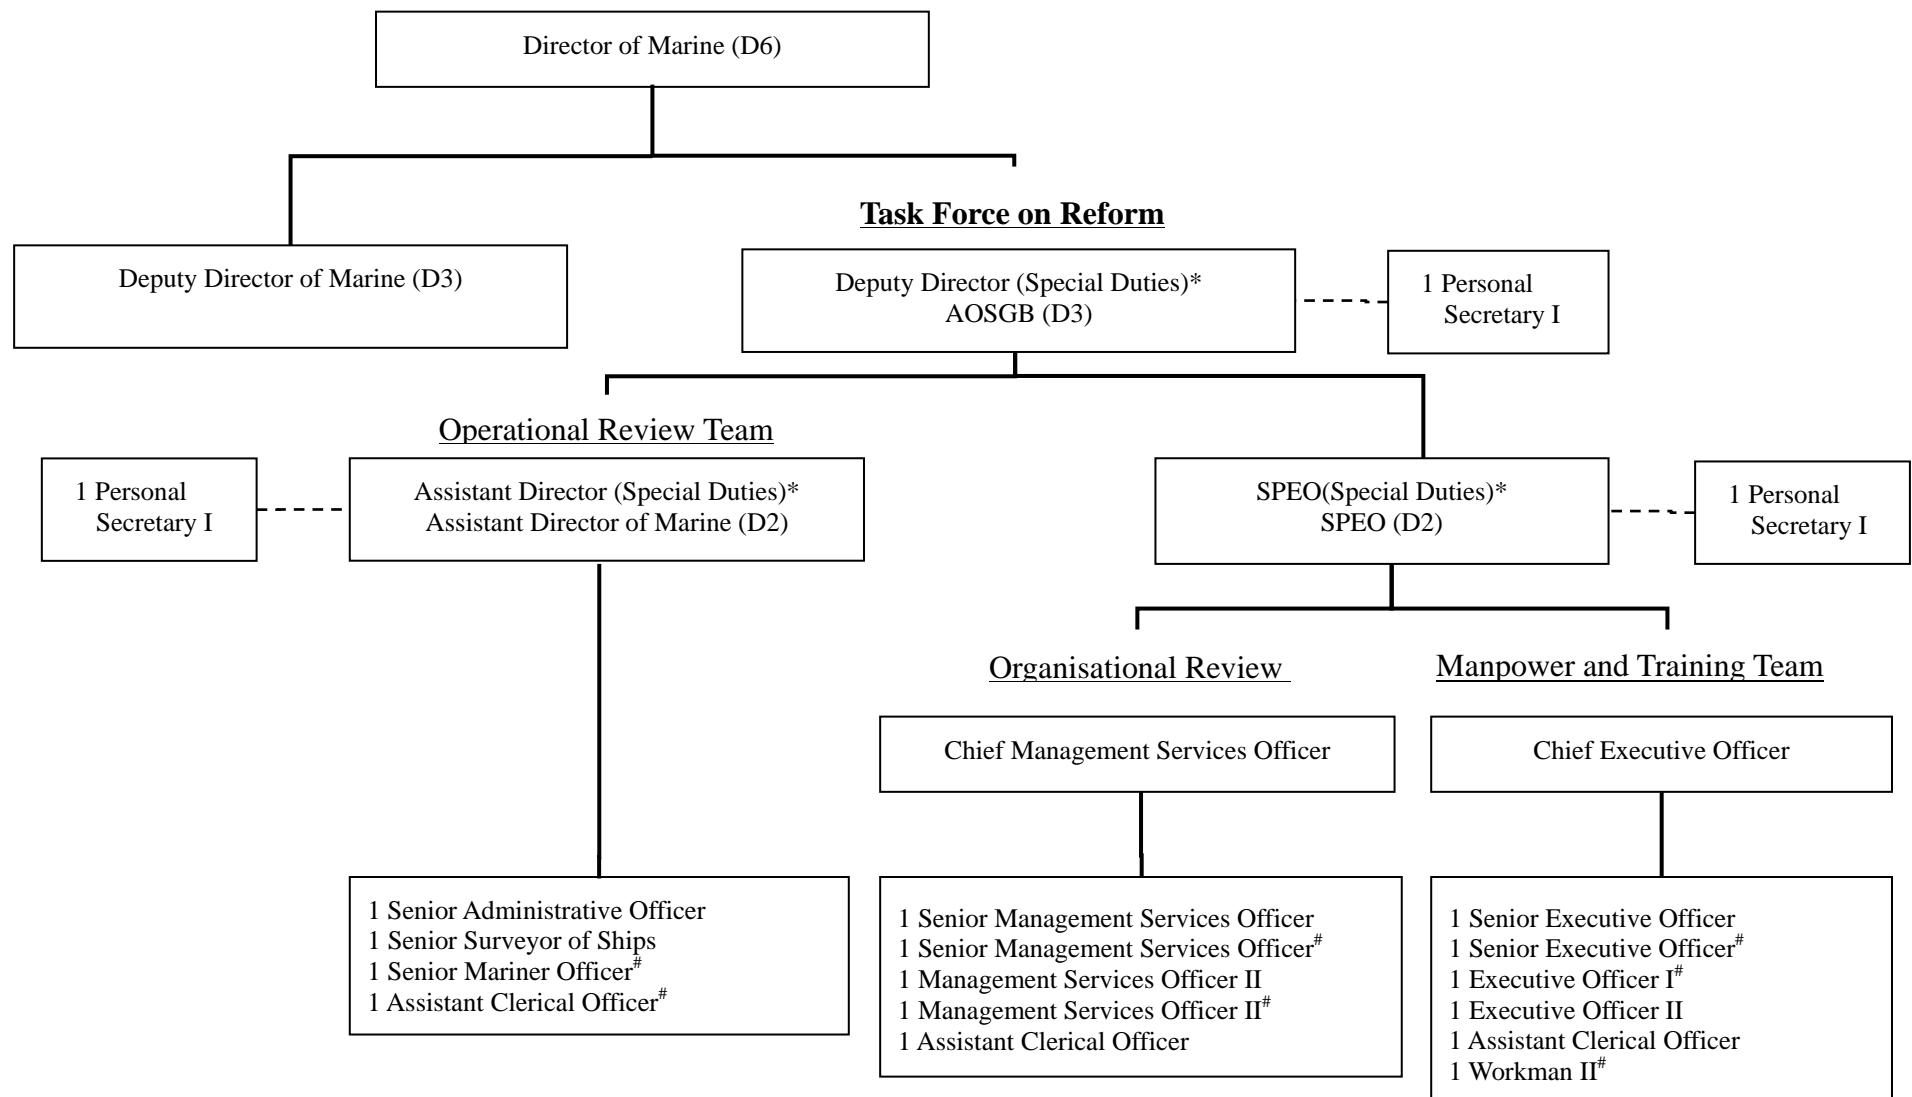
Director of Marine (D6)

Deputy Director of Marine (D3)

Task Force on Reform

Deputy Director (Special Duties)*
AOSGB (D3)

1 Personal Secretary I

Operational Review Team

1 Personal Secretary I

Assistant Director (Special Duties)*
Assistant Director of Marine (D2)

SPEO(Special Duties)*
SPEO (D2)

1 Personal Secretary I

Organisational Review

Manpower and Training Team

Chief Management Services Officer

Chief Executive Officer

1 Senior Administrative Officer
1 Senior Surveyor of Ships
1 Senior Mariner Officer$^{\#}$
1 Assistant Clerical Officer$^{\#}$

1 Senior Management Services Officer
1 Senior Management Services Officer$^{\#}$
1 Management Services Officer II
1 Management Services Officer II$^{\#}$
1 Assistant Clerical Officer

1 Senior Executive Officer
1 Senior Executive Officer$^{\#}$
1 Executive Officer I$^{\#}$
1 Executive Officer II
1 Assistant Clerical Officer
1 Workman II$^{\#}$